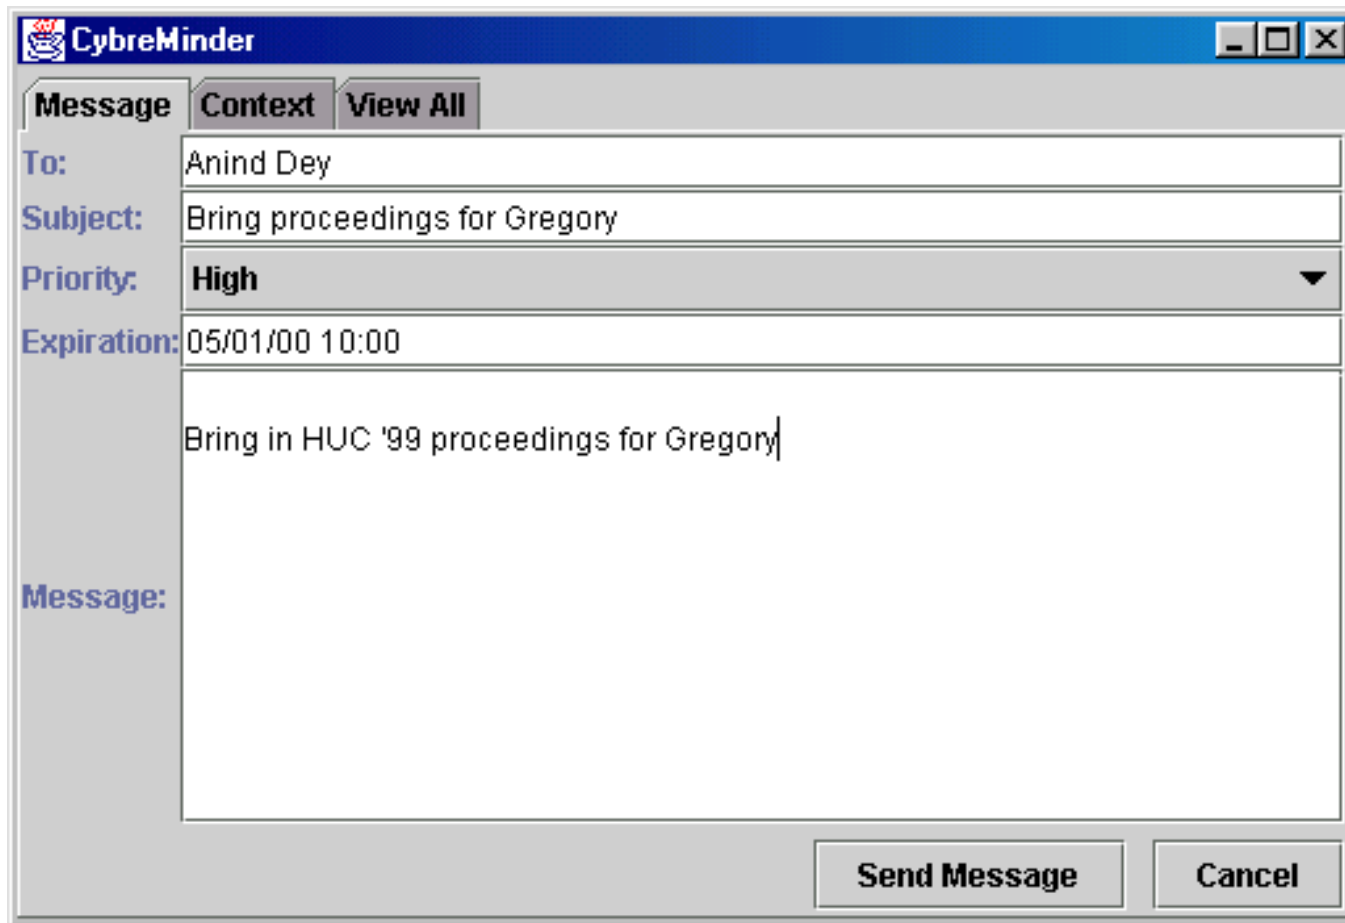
CybreMinder

Message Context View All

To: Anind Dey

Subject: Bring proceedings for Gregory

Priority: High

Expiration: 05/01/00 10:00

Message: Bring in HUC '99 proceedings for Gregory

Send Message Cancel